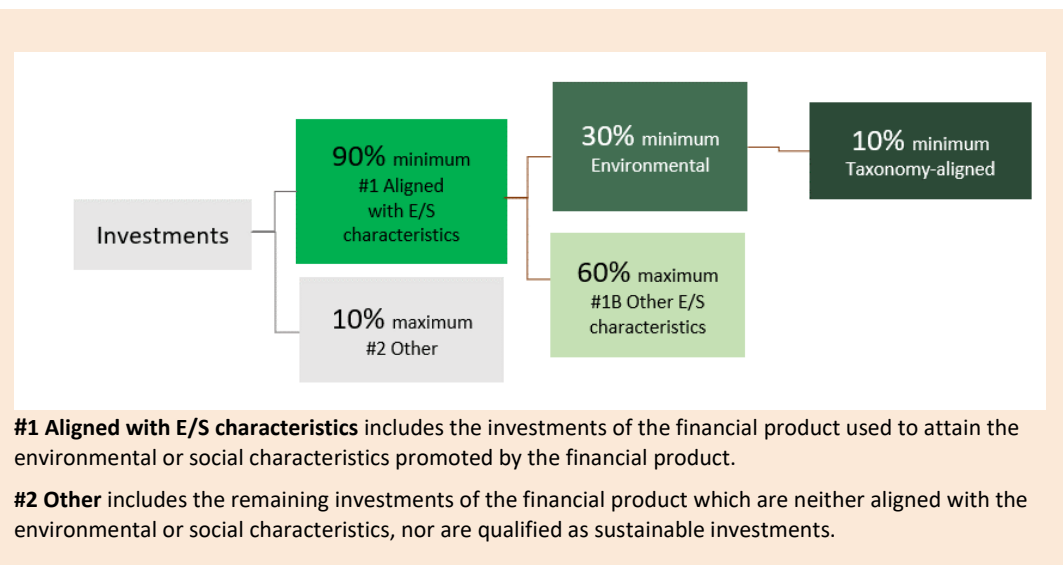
Investments

90% minimum
#1 Aligned with E/S characteristics

10% maximum
#2 Other

30% minimum
Environmental

60% maximum
#1B Other E/S characteristics

10% minimum
Taxonomy-aligned

**#1 Aligned with E/S characteristics** includes the investments of the financial product used to attain the environmental or social characteristics promoted by the financial product.

**#2 Other** includes the remaining investments of the financial product which are neither aligned with the environmental or social characteristics, nor are qualified as sustainable investments.